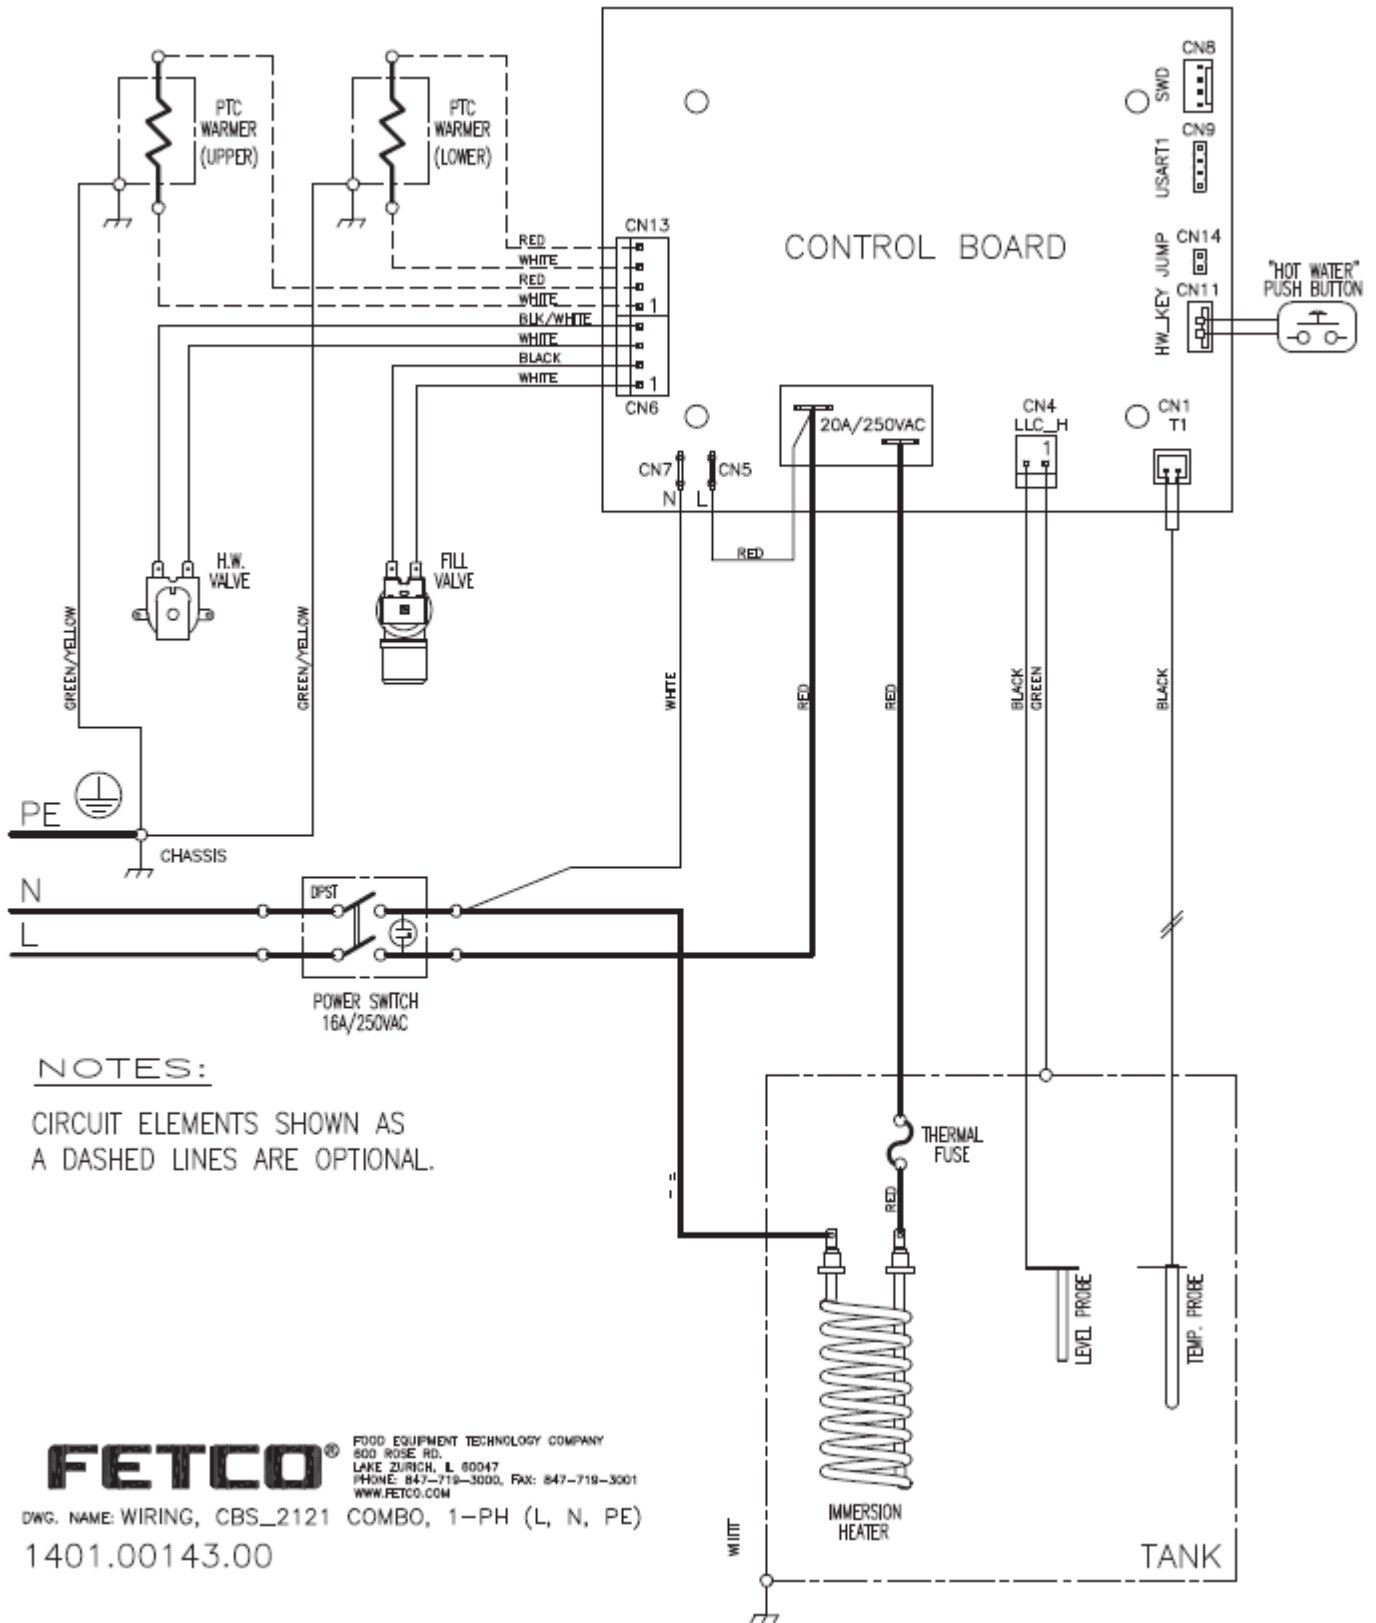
PTC WARMER (UPPER)

PTC WARMER (LOWER)

CN13
RED
WHITE
RED
WHITE
1
BLK/WHITE
WHITE
BLACK
WHITE
1
CN6

CONTROL BOARD

CN8
SWD
CN9
USART1
CN14
JUMP
CN11
HW_KEY
"HOT WATER" PUSH BUTTON

20A/250VAC
CN4
LLC_H
1
CN1
T1
CN7
N
CN5
L
RED

H.W. VALVE
FILL VALVE

GREEN/YELLOW
GREEN/YELLOW
WHITE
RED
RED
BLACK
GREEN
BLACK

PE
CHASSIS
N
L
DPST
POWER SWITCH 16A/250VAC

NOTES:
CIRCUIT ELEMENTS SHOWN AS A DASHED LINES ARE OPTIONAL.

THERMAL FUSE
RED
LEVEL PROBE
TEMP. PROBE
IMMERSION HEATER
WHITE
TANK

FETCO®
FOOD EQUIPMENT TECHNOLOGY COMPANY
600 ROSE RD.
LAKE ZURICH, IL 60047
PHONE: 847-719-3000, FAX: 847-719-3001
WWW.FETCO.COM

DWG. NAME: WIRING, CBS_2121 COMBO, 1-PH (L, N, PE)
1401.00143.00